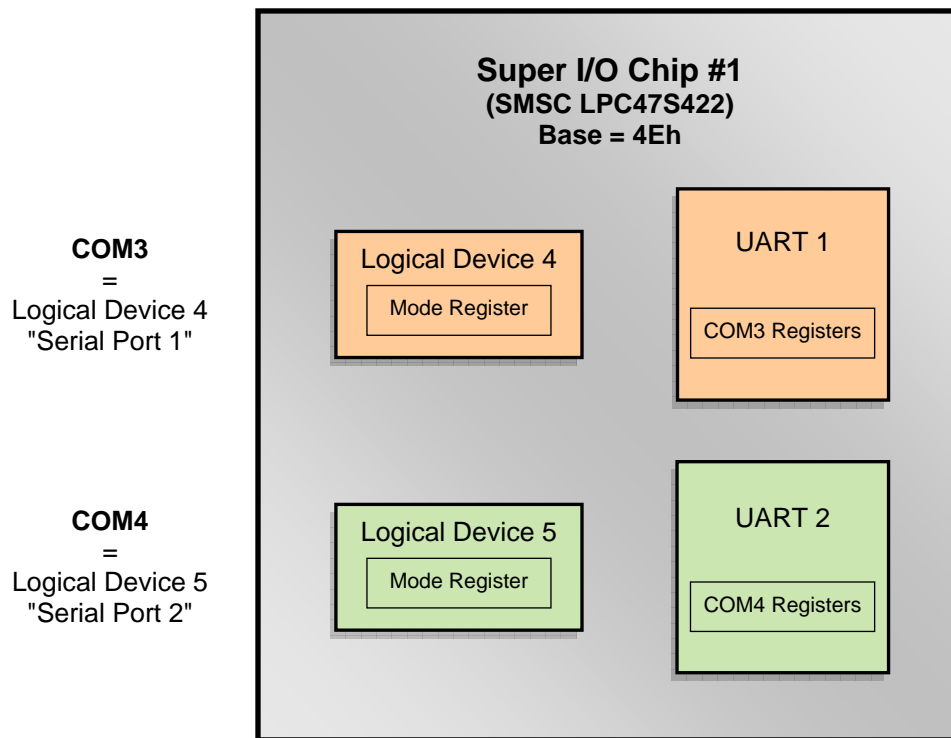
Super I/O Chip #1
(SMSC LPC47S422)
Base = 4Eh

COM3
=
Logical Device 4
"Serial Port 1"

Logical Device 4
Mode Register

UART 1
COM3 Registers

COM4
=
Logical Device 5
"Serial Port 2"

Logical Device 5
Mode Register

UART 2
COM4 Registers